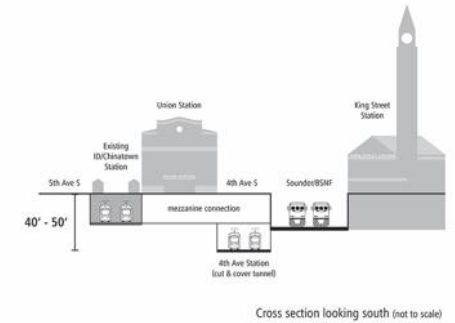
Union Station

King Street Station

Existing ID/Chinatown Station

5th Ave S

4th Ave S

Sounder/BNSF

40' - 50'

mezzanine connection

4th Ave Station (cut & cover tunnel)

Cross section looking south (not to scale)